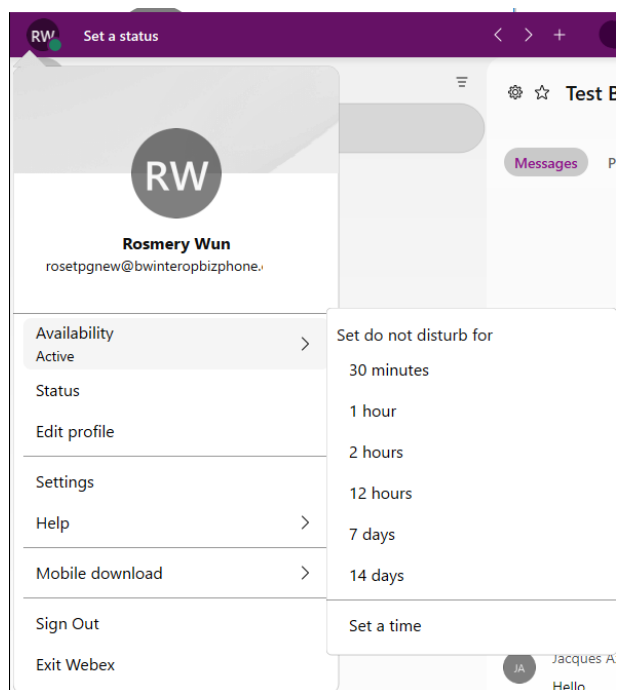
RW Set a status

Test E

Messages P

RW

Rosmery Wun

rosetpgnew@bwinteropbizphone.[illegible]

Availability
Active

Status

Edit profile

Settings

Help

Mobile download

Sign Out

Exit Webex

Set do not disturb for

30 minutes

1 hour

2 hours

12 hours

7 days

14 days

Set a time

JA Jacques A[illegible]
Hello